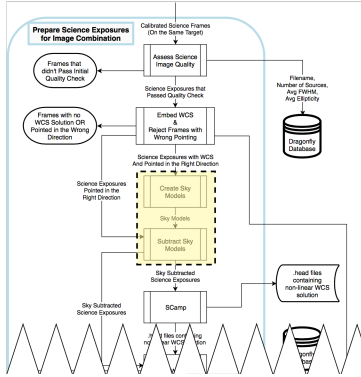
Prepare Science Exposures for Image Combination

Calibrated Science Frames (On the Same Target)

Assess Science Image Quality

Frames that didn't Pass Initial Quality Check

Filename, Number of Sources, Avg FWHM, Avg Ellipticity

Dragonfly Database

Science Exposures that Passed Quality Check

Embed WCS & Reject Frames with Wrong Pointing

Frames with no WCS Solution OR Pointed in the Wrong Direction

Science Exposures with WCS And Pointed in the Right Direction

Science Exposures Pointed in the Right Direction

Create Sky Models

Sky Models

Subtract Sky Models

Sky Subtracted Science Exposures

Sky Subtracted Science Exposures

SCamp

.head files containing non-linear WCS solution

.head files con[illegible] non-linear WCS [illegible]

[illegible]gonfly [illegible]